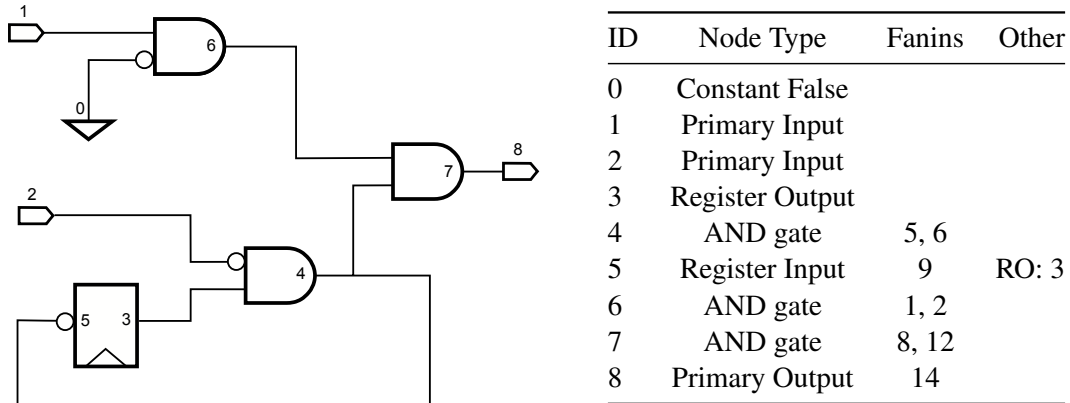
1
6
0
8
7
2
4
5
3

| ID | Node Type | Fanins | Other |
|---|---|---|---|
| 0 | Constant False | | |
| 1 | Primary Input | | |
| 2 | Primary Input | | |
| 3 | Register Output | | |
| 4 | AND gate | 5, 6 | |
| 5 | Register Input | 9 | RO: 3 |
| 6 | AND gate | 1, 2 | |
| 7 | AND gate | 8, 12 | |
| 8 | Primary Output | 14 | |